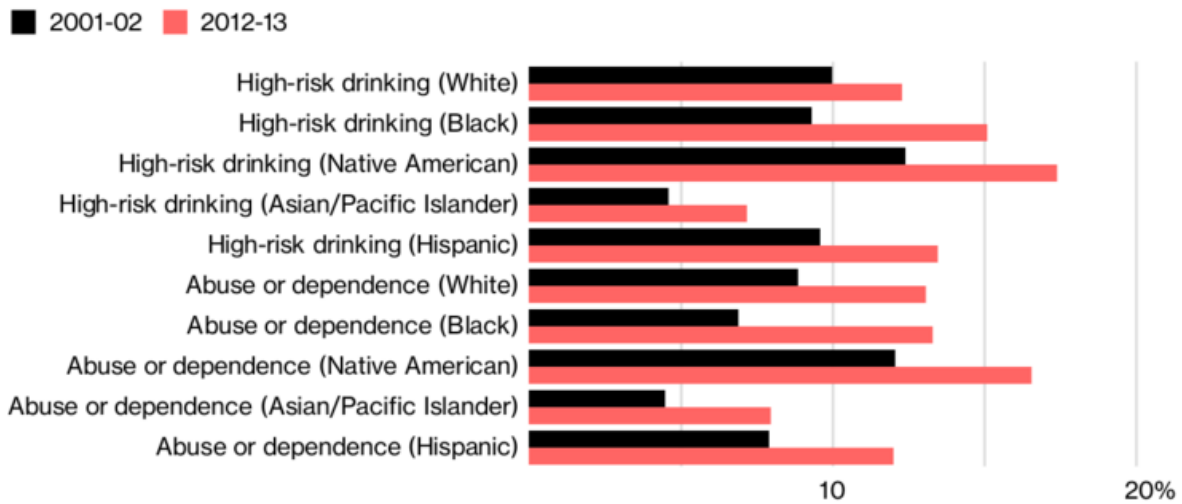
2001-02 2012-13

High-risk drinking (White)
High-risk drinking (Black)
High-risk drinking (Native American)
High-risk drinking (Asian/Pacific Islander)
High-risk drinking (Hispanic)
Abuse or dependence (White)
Abuse or dependence (Black)
Abuse or dependence (Native American)
Abuse or dependence (Asian/Pacific Islander)
Abuse or dependence (Hispanic)

10 20%